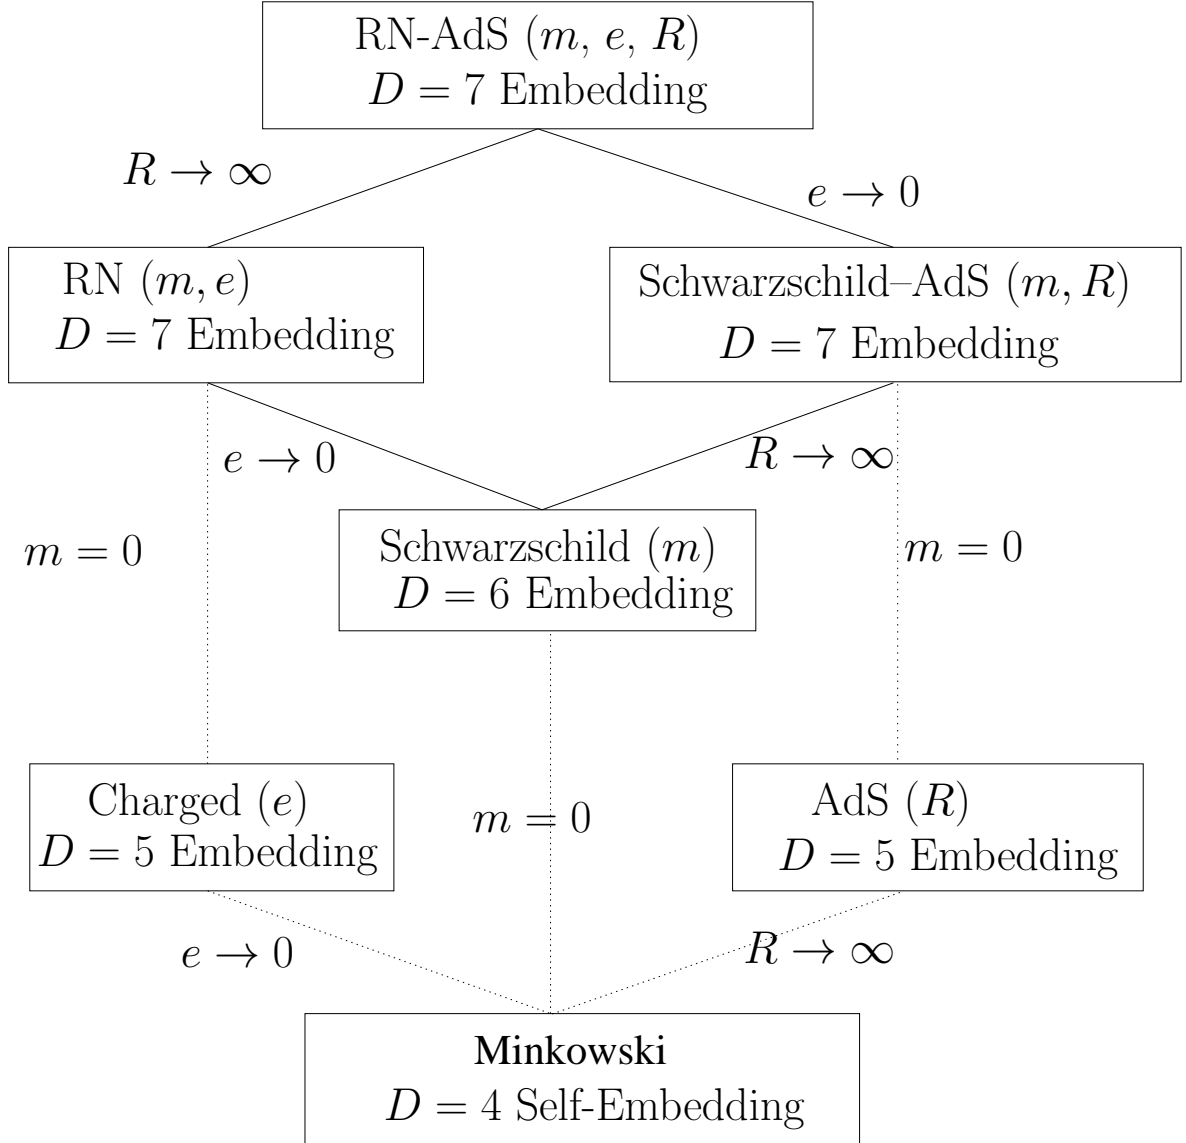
RN-AdS $(m, e, R)$
$D = 7$ Embedding

$R \to \infty$

$e \to 0$

RN $(m, e)$
$D = 7$ Embedding

Schwarzschild–AdS $(m, R)$
$D = 7$ Embedding

$e \to 0$

$R \to \infty$

$m = 0$

Schwarzschild $(m)$
$D = 6$ Embedding

$m = 0$

Charged $(e)$
$D = 5$ Embedding

$m = 0$

AdS $(R)$
$D = 5$ Embedding

$e \to 0$

$R \to \infty$

Minkowski
$D = 4$ Self-Embedding